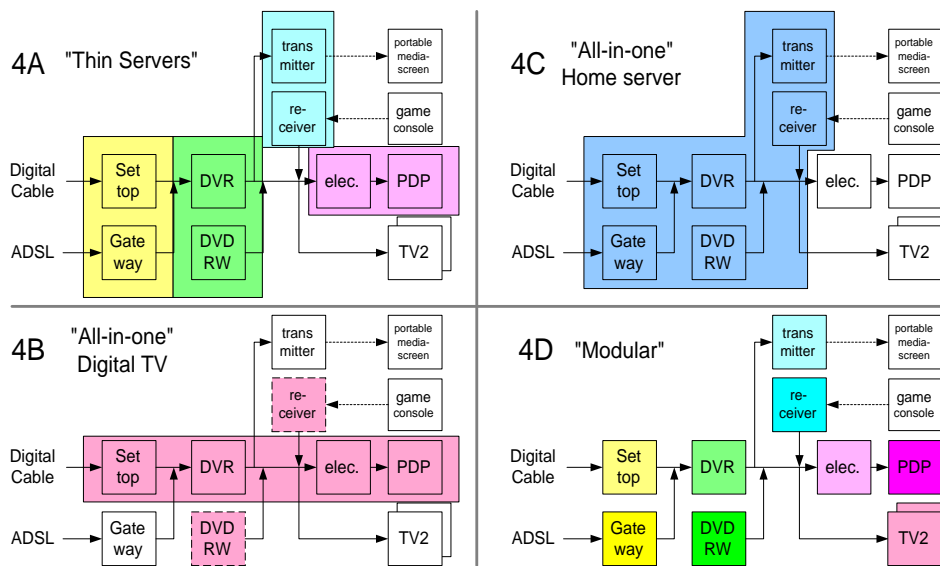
4A "Thin Servers"

trans mitter
portable media-screen
re-ceiver
game console
Digital Cable
Set top
DVR
elec.
PDP
ADSL
Gate way
DVD RW
TV2

4C "All-in-one" Home server

trans mitter
portable media-screen
re-ceiver
game console
Digital Cable
Set top
DVR
elec.
PDP
ADSL
Gate way
DVD RW
TV2

4B "All-in-one" Digital TV

trans mitter
portable media-screen
re-ceiver
game console
Digital Cable
Set top
DVR
elec.
PDP
ADSL
Gate way
DVD RW
TV2

4D "Modular"

trans mitter
portable media-screen
re-ceiver
game console
Digital Cable
Set top
DVR
elec.
PDP
ADSL
Gate way
DVD RW
TV2